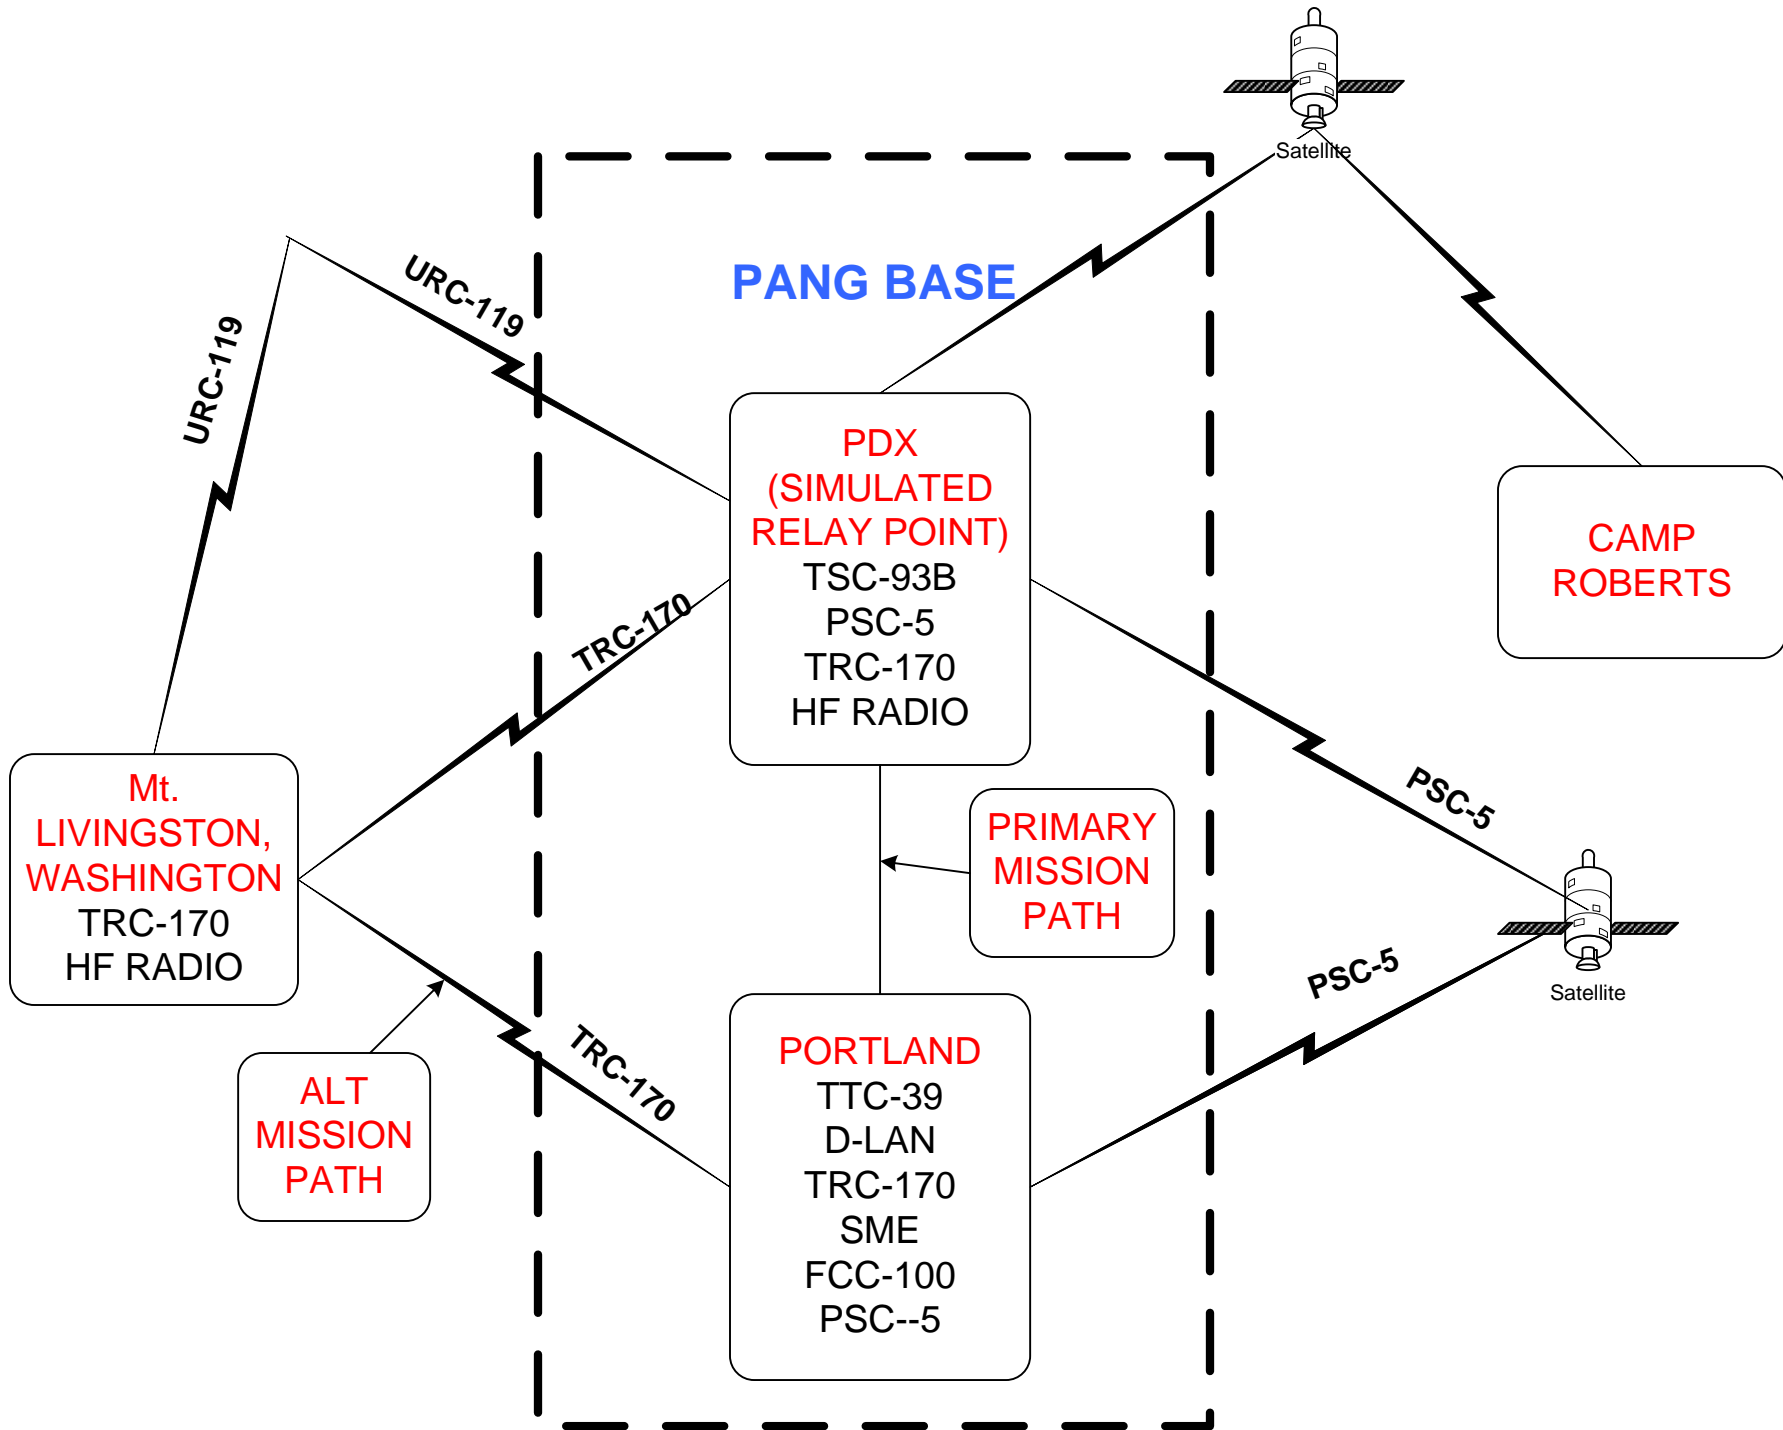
Satellite

PANG BASE

URC-119

URC-119

PDX
(SIMULATED
RELAY POINT)
TSC-93B
PSC-5
TRC-170
HF RADIO

CAMP
ROBERTS

TRC-170

PSC-5

Mt.
LIVINGSTON,
WASHINGTON
TRC-170
HF RADIO

PRIMARY
MISSION
PATH

Satellite

PSC-5

TRC-170

ALT
MISSION
PATH

PORTLAND
TTC-39
D-LAN
TRC-170
SME
FCC-100
PSC--5